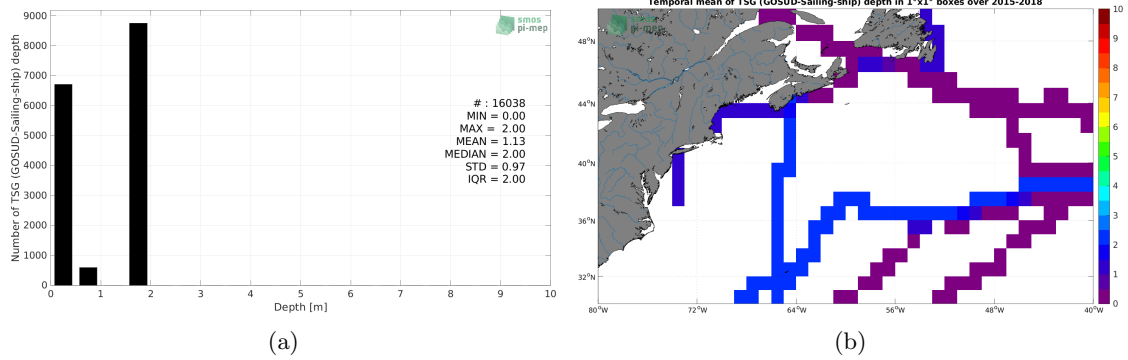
9000
8000
7000
6000
5000
4000
3000
2000
1000
0
Number of TSG (GOSUD-Sailing-ship) depth
smos pi-mep
# : 16038
MIN = 0.00
MAX = 2.00
MEAN = 1.13
MEDIAN = 2.00
STD = 0.97
IQR = 2.00
0 1 2 3 4 5 6 7 8 9 10
Depth [m]
(a)

Temporal mean of TSG (GOSUD-Sailing-ship) depth in 1°x1° boxes over 2015-2018
smos pi-mep
48°N
44°N
40°N
36°N
32°N
80°W 72°W 64°W 56°W 48°W 40°W
10
9
8
7
6
5
4
3
2
1
0
(b)